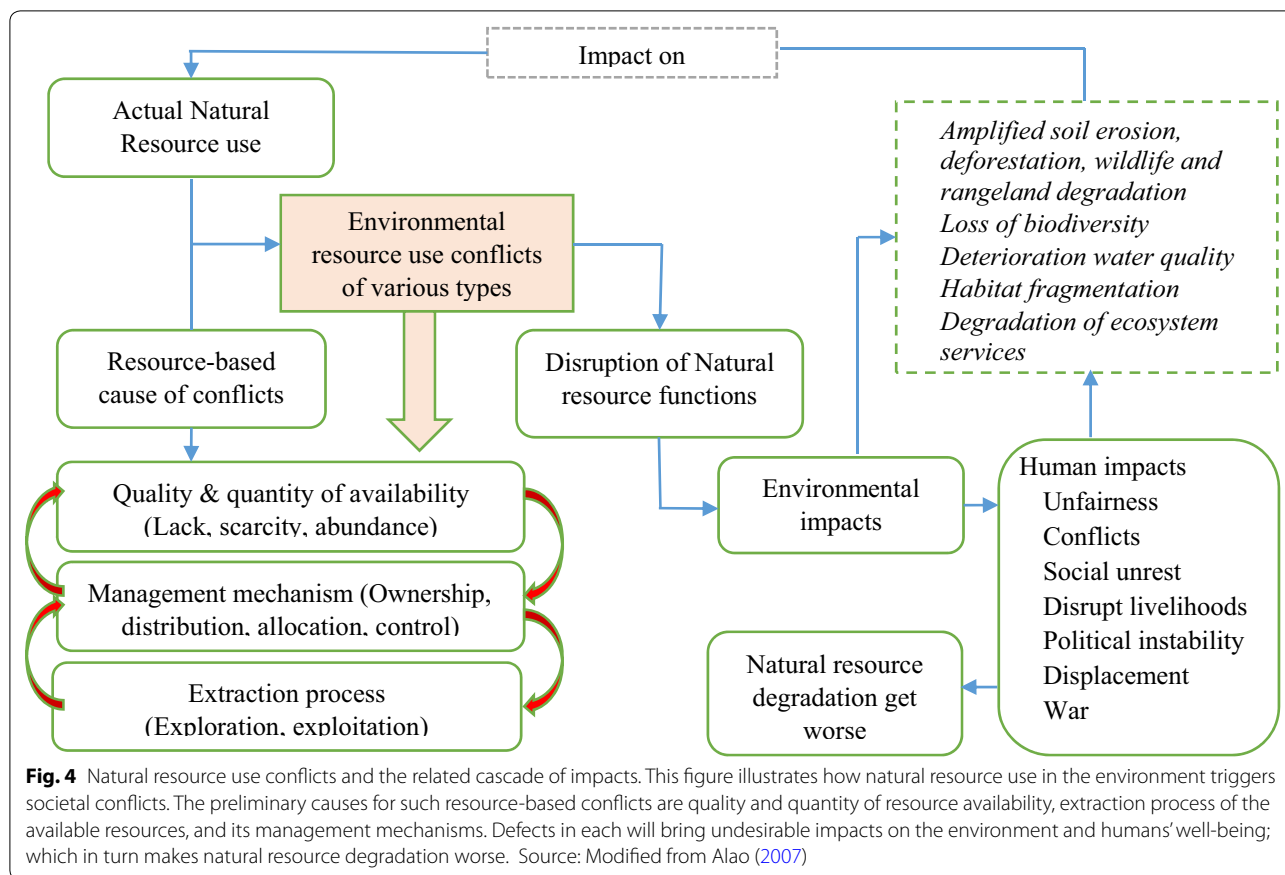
Impact on

Actual Natural Resource use

Environmental resource use conflicts of various types

Amplified soil erosion, deforestation, wildlife and rangeland degradation
Loss of biodiversity
Deterioration water quality
Habitat fragmentation
Degradation of ecosystem services

Resource-based cause of conflicts

Disruption of Natural resource functions

Quality & quantity of availability (Lack, scarcity, abundance)

Management mechanism (Ownership, distribution, allocation, control)

Extraction process (Exploration, exploitation)

Environmental impacts

Human impacts
Unfairness
Conflicts
Social unrest
Disrupt livelihoods
Political instability
Displacement
War

Natural resource degradation get worse

**Fig. 4** Natural resource use conflicts and the related cascade of impacts. This figure illustrates how natural resource use in the environment triggers societal conflicts. The preliminary causes for such resource-based conflicts are quality and quantity of resource availability, extraction process of the available resources, and its management mechanisms. Defects in each will bring undesirable impacts on the environment and humans' well-being; which in turn makes natural resource degradation worse. Source: Modified from Alao (2007)